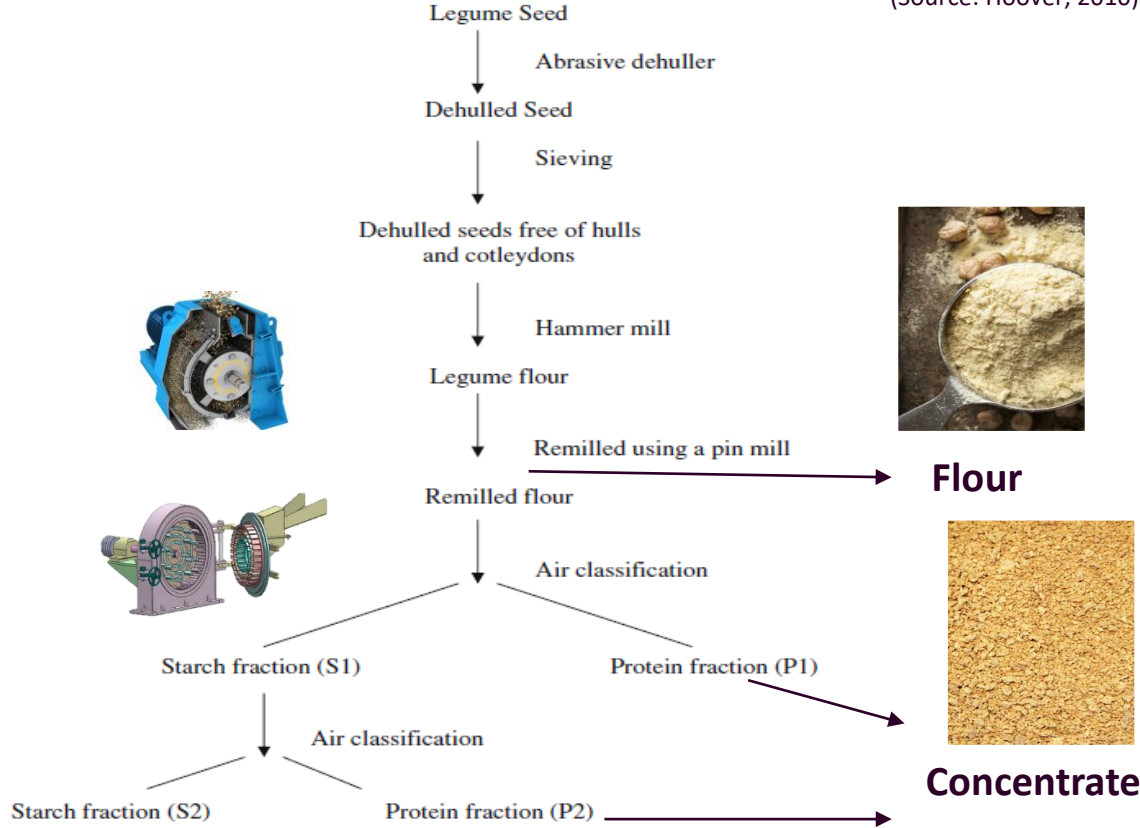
(Source: Hoover, 2010)

Legume Seed

Abrasive dehuller

Dehulled Seed

Sieving

Dehulled seeds free of hulls and cotleydons

Hammer mill

Legume flour

Remilled using a pin mill

Flour

Remilled flour

Air classification

Starch fraction (S1)

Protein fraction (P1)

Air classification

Starch fraction (S2)

Protein fraction (P2)

Concentrate